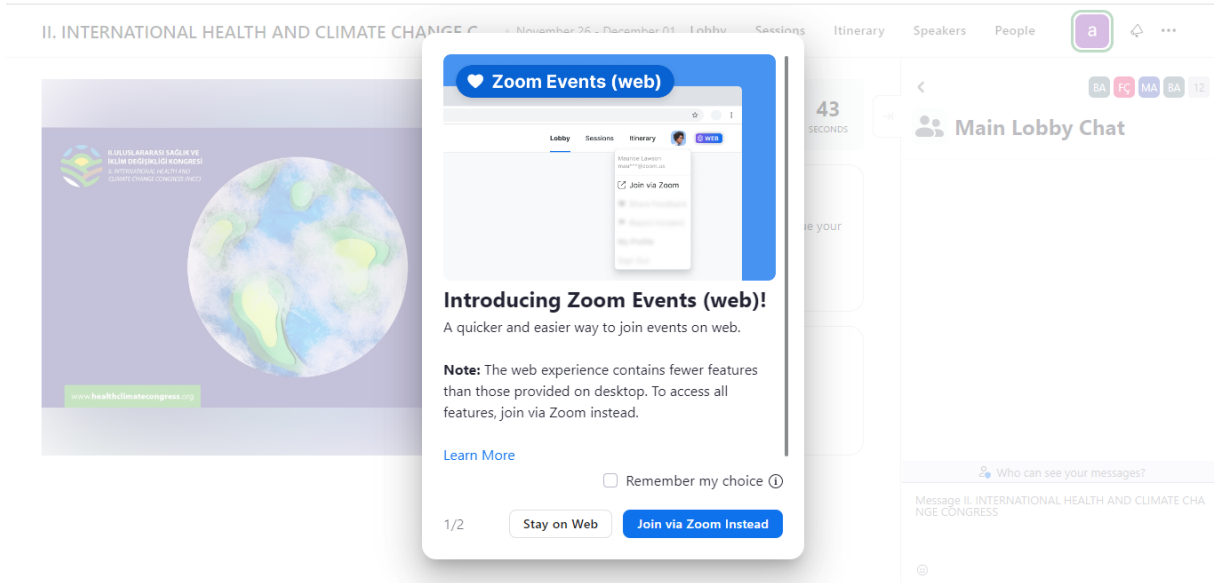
II. INTERNATIONAL HEALTH AND CLIMATE CHANGE C

November 26 - December 01

Lobby

Sessions

Itinerary

Speakers

People

a

II.ULUSLARARASI SAĞLIK VE İKLİM DEĞİŞİKLİĞİ KONGRESİ

II. INTERNATIONAL HEALTH AND CLIMATE CHANGE CONGRESS (IHCC)

www.healthclimatecongress.org

43
SECONDS

e your

BA FÇ MA BA 12

Main Lobby Chat

Zoom Events (web)

Lobby Sessions Itinerary WEB

Maurice Lawson
mau***@zoom.us

Join via Zoom

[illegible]

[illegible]

My Profile

Sign Out

Introducing Zoom Events (web)!

A quicker and easier way to join events on web.

**Note:** The web experience contains fewer features than those provided on desktop. To access all features, join via Zoom instead.

Learn More

Remember my choice

1/2

Stay on Web

Join via Zoom Instead

Who can see your messages?

Message II. INTERNATIONAL HEALTH AND CLIMATE CHANGE CONGRESS